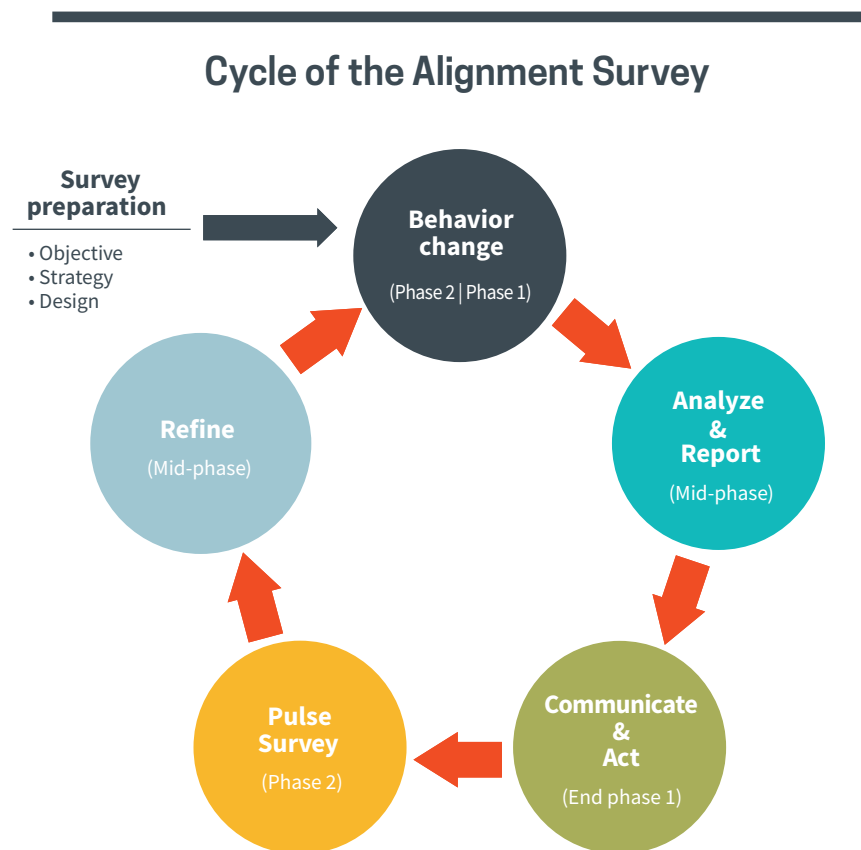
Cycle of the Alignment Survey

Survey preparation

• Objective
• Strategy
• Design

Behavior change
(Phase 2 | Phase 1)

Analyze & Report
(Mid-phase)

Communicate & Act
(End phase 1)

Pulse Survey
(Phase 2)

Refine
(Mid-phase)